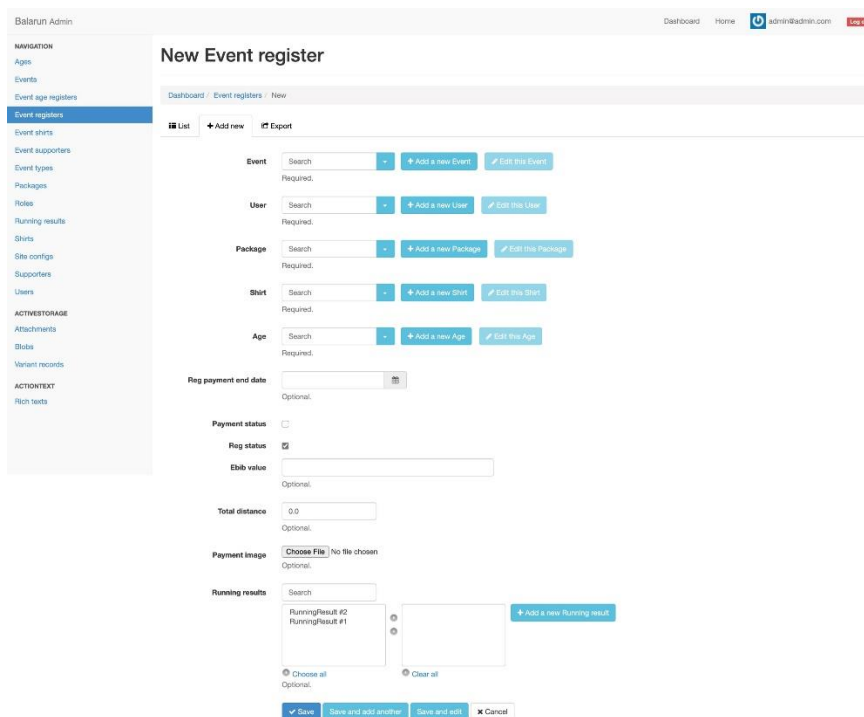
Balarun Admin

Dashboard Home admin@admin.com Log

NAVIGATION
Ages
Events
Event age registers
Event registers
Event shirts
Event supporters
Event types
Packages
Roles
Running results
Shirts
Site configs
Supporters
Users
ACTIVESTORAGE
Attachments
Blobs
Variant records
ACTIONTEXT
Rich texts

New Event register

Dashboard / Event registers / New

List + Add new Export

Event Search + Add a new Event Edit this Event
Required.

User Search + Add a new User Edit this User
Required.

Package Search + Add a new Package Edit this Package
Required.

Shirt Search + Add a new Shirt Edit this Shirt
Required.

Age Search + Add a new Age Edit this Age
Required.

Reg payment end date
Optional.

Payment status

Reg status

Ebib value
Optional.

Total distance 0.0
Optional.

Payment image Choose File No file chosen
Optional.

Running results Search
RunningResult #2
RunningResult #1
+ Add a new Running result
Choose all
Clear all
Optional.

Save Save and add another Save and edit Cancel